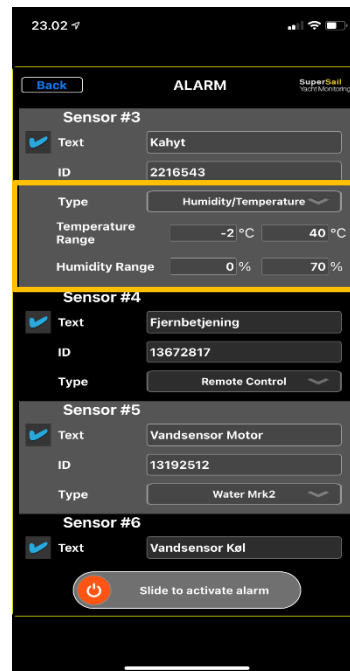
23.02

Back

ALARM

SuperSail Yacht Monitoring

Sensor #3

Text Kahyt

ID 2216543

Type Humidity/Temperature

Temperature Range -2 °C 40 °C

Humidity Range 0 % 70 %

Sensor #4

Text Fjernbetjening

ID 13672817

Type Remote Control

Sensor #5

Text Vandsensor Motor

ID 13192512

Type Water Mrk2

Sensor #6

Text Vandsensor Køl

Slide to activate alarm